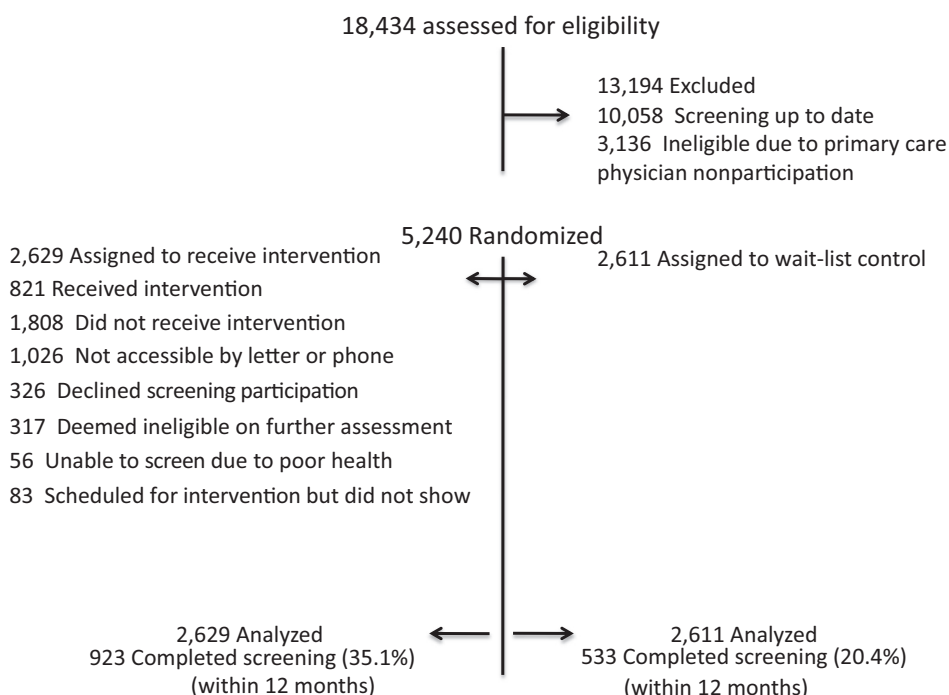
18,434 assessed for eligibility

13,194 Excluded
10,058 Screening up to date
3,136 Ineligible due to primary care physician nonparticipation

5,240 Randomized

2,629 Assigned to receive intervention
821 Received intervention
1,808 Did not receive intervention
1,026 Not accessible by letter or phone
326 Declined screening participation
317 Deemed ineligible on further assessment
56 Unable to screen due to poor health
83 Scheduled for intervention but did not show

2,611 Assigned to wait-list control

2,629 Analyzed
923 Completed screening (35.1%)
(within 12 months)

2,611 Analyzed
533 Completed screening (20.4%)
(within 12 months)